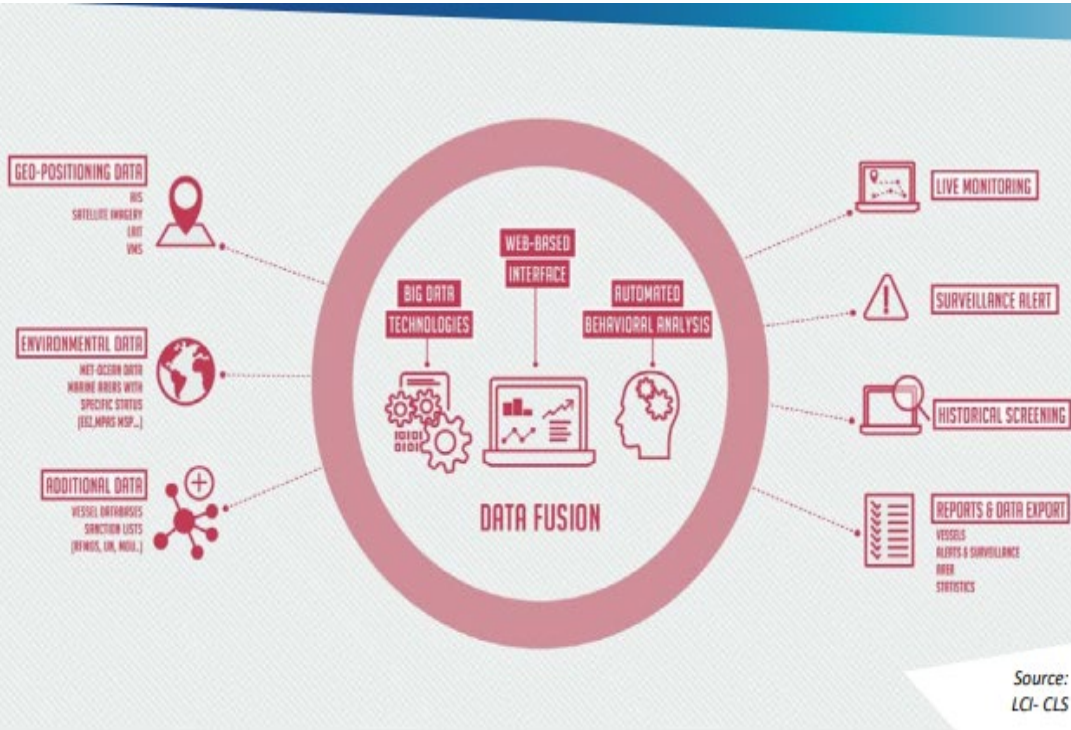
GEO-POSITIONING DATA
AIS
SATELLITE IMAGERY
LRIT
VMS

ENVIRONMENTAL DATA
MET-OCEAN DATA
MARINE AREAS WITH SPECIFIC STATUS (EEZ,MPAS MSP...)

ADDITIONAL DATA
VESSEL DATABASES
SANCTION LISTS (RFMOS, UN, NGU...)

WEB-BASED INTERFACE

BIG DATA TECHNOLOGIES

AUTOMATED BEHAVIORAL ANALYSIS

DATA FUSION

LIVE MONITORING

SURVEILLANCE ALERT

HISTORICAL SCREENING

REPORTS & DATA EXPORT
VESSELS
ALERTS & SURVEILLANCE
AREA
STATISTICS

Source:
LCI- CLS